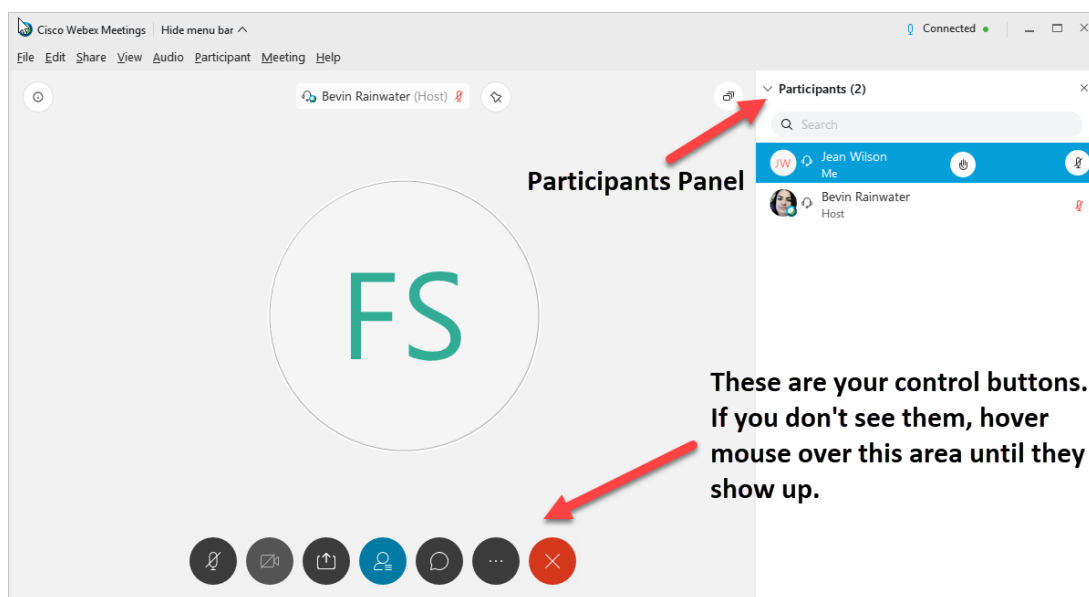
Cisco Webex Meetings | Hide menu bar ^

Connected •

File Edit Share View Audio Participant Meeting Help

Bevin Rainwater (Host)

Participants (2)

Search

JW Jean Wilson
Me

Bevin Rainwater
Host

Participants Panel

FS

These are your control buttons. If you don't see them, hover mouse over this area until they show up.

...